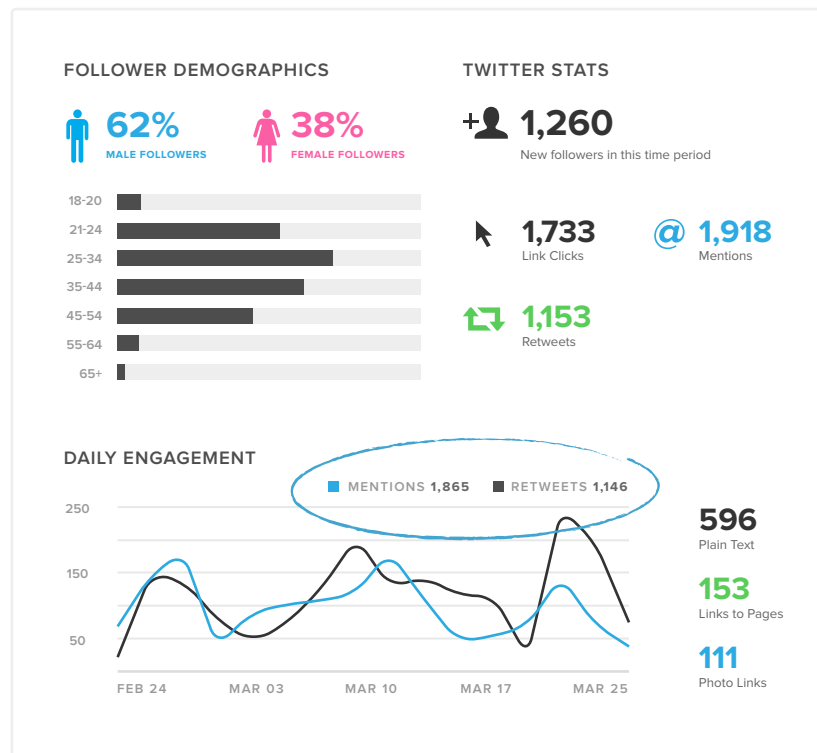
FOLLOWER DEMOGRAPHICS

62%
MALE FOLLOWERS

38%
FEMALE FOLLOWERS

18-20
21-24
25-34
35-44
45-54
55-64
65+

TWITTER STATS

1,260
New followers in this time period

1,733
Link Clicks

@ 1,918
Mentions

1,153
Retweets

DAILY ENGAGEMENT

MENTIONS 1,865 RETWEETS 1,146

250
150
50

FEB 24 MAR 03 MAR 10 MAR 17 MAR 25

596
Plain Text

153
Links to Pages

111
Photo Links